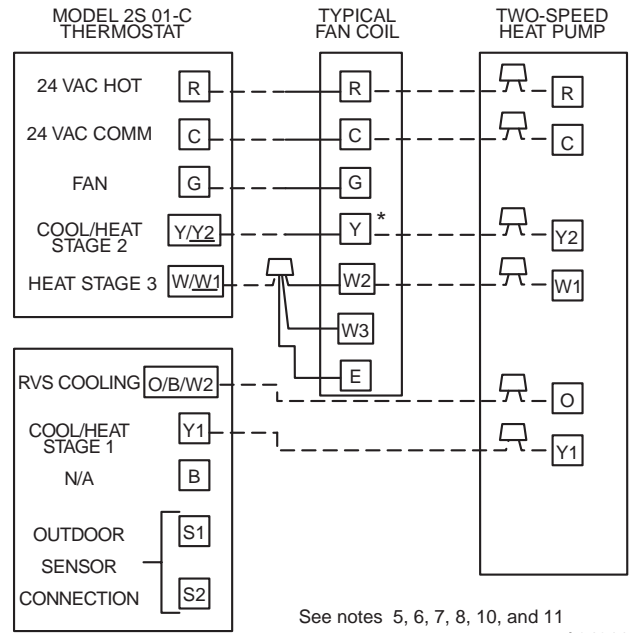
MODEL 2S 01-C THERMOSTAT

TYPICAL FAN COIL

TWO-SPEED HEAT PUMP

24 VAC HOT R

24 VAC COMM C

FAN G

COOL/HEAT STAGE 2 Y/Y2

HEAT STAGE 3 W/W1

R

C

G

Y *

W2

W3

E

R

C

Y2

W1

RVS COOLING O/B/W2

COOL/HEAT STAGE 1 Y1

N/A B

OUTDOOR SENSOR CONNECTION S1 S2

O

Y1

See notes 5, 6, 7, 8, 10, and 11